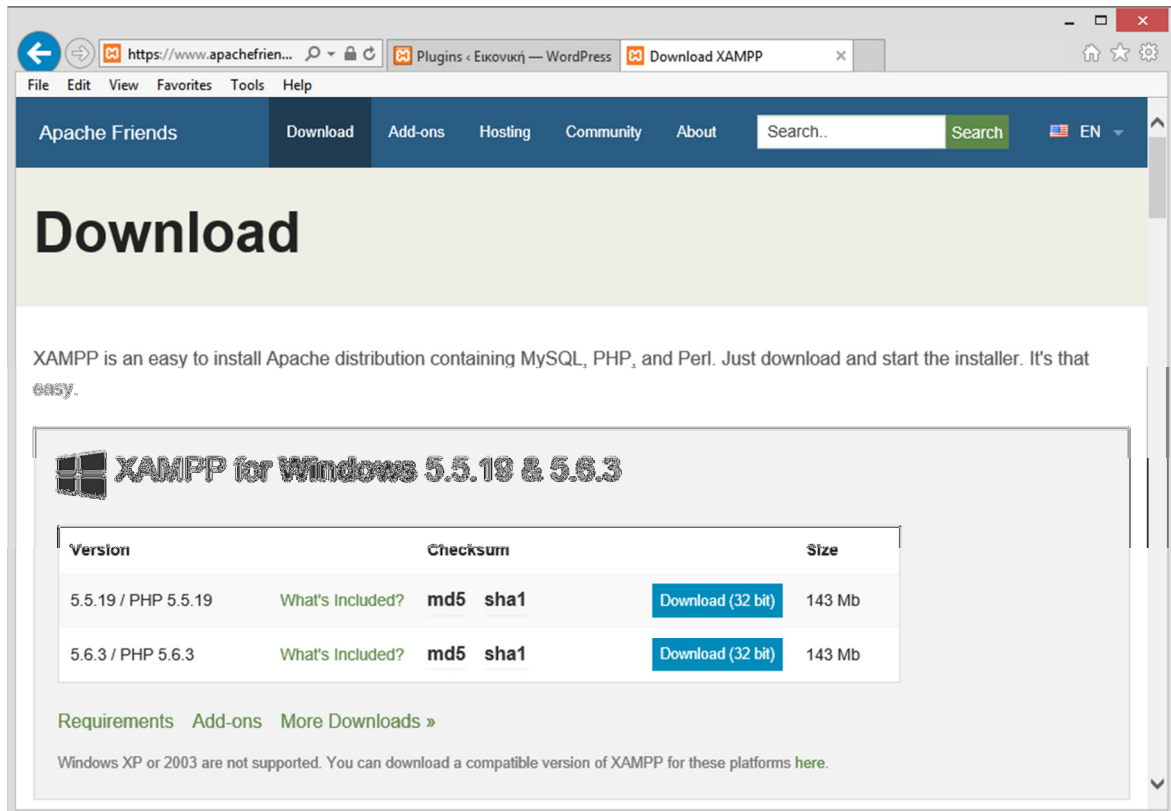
https://www.apachefrien...

Plugins ‹ Εικονική — WordPress

Download XAMPP

File Edit View Favorites Tools Help

Apache Friends Download Add-ons Hosting Community About Search.. Search EN

Download

XAMPP is an easy to install Apache distribution containing MySQL, PHP, and Perl. Just download and start the installer. It's that easy.

XAMPP for Windows 5.5.19 & 5.6.3

| Version | | Checksum | | | Size |
|---|---|---|---|---|---|
| 5.5.19 / PHP 5.5.19 | What's Included? | md5 | sha1 | Download (32 bit) | 143 Mb |
| 5.6.3 / PHP 5.6.3 | What's Included? | md5 | sha1 | Download (32 bit) | 143 Mb |

Requirements Add-ons More Downloads »

Windows XP or 2003 are not supported. You can download a compatible version of XAMPP for these platforms here.